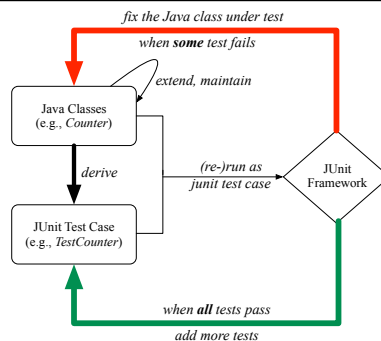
fix the Java class under test

when some test fails

extend, maintain

Java Classes
(e.g., Counter)

derive

JUnit Test Case
(e.g., TestCounter)

(re-)run as
junit test case

JUnit
Framework

when all tests pass

add more tests